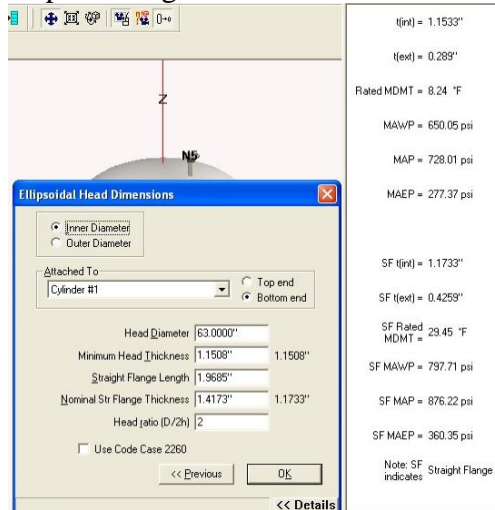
Z

N5

Ellipsoidal Head Dimensions

Inner Diameter
Outer Diameter

Attached To
Cylinder #1
Top end
Bottom end

Head Diameter 63.0000"
Minimum Head Thickness 1.1508" 1.1508"
Straight Flange Length 1.9685"
Nominal Str Flange Thickness 1.4173" 1.1733"
Head ratio (D/2h) 2

Use Code Case 2260

<< Previous
OK

<< Details

t(int) = 1.1533"

t(ext) = 0.289"

Rated MDMT = 8.24 °F

MAWP = 650.05 psi

MAP = 728.01 psi

MAEP = 277.37 psi

SF t(int) = 1.1733"

SF t(ext) = 0.4259"

SF Rated MDMT = 29.45 °F

SF MAWP = 797.71 psi

SF MAP = 876.22 psi

SF MAEP = 360.35 psi

Note: SF indicates Straight Flange